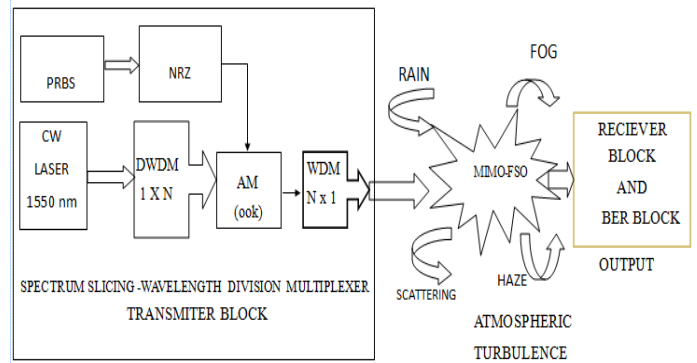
PRBS

NRZ

CW LASER 1550 nm

DWDM 1 X N

AM (ook)

WDM N x 1

SPECTRUM SLICING -WAVELENGTH DIVISION MULTIPLEXER TRANSMITER BLOCK

RAIN

FOG

MIMO-FSO

SCATTERING

HAZE

ATMOSPHERIC TURBULENCE

RECIEVER BLOCK AND BER BLOCK

OUTPUT